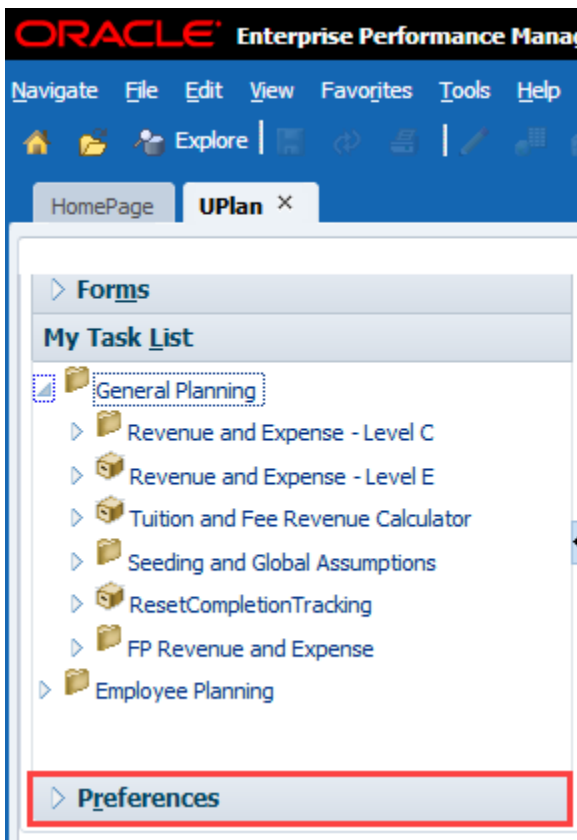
ORACLE Enterprise Performance Manag

Navigate File Edit View Favorites Tools Help

Explore

HomePage UPlan ×

Forms

My Task List

General Planning

Revenue and Expense - Level C

Revenue and Expense - Level E

Tuition and Fee Revenue Calculator

Seeding and Global Assumptions

ResetCompletionTracking

FP Revenue and Expense

Employee Planning

Preferences